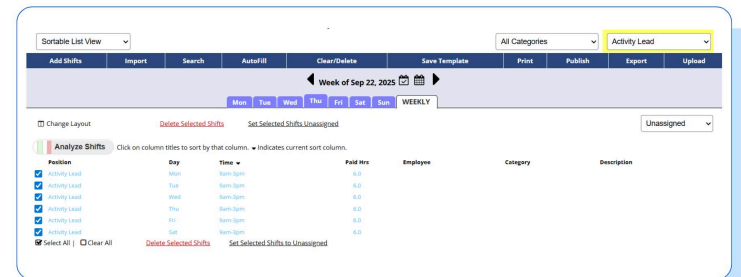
Sortable List View

All Categories

Activity Lead

| Add Shifts | Import | Search | AutoFill | Clear/Delete | Save Template | Print | Publish | Export | Upload |
|---|---|---|---|---|---|---|---|---|---|

Week of Sep 22, 2025

Mon Tue Wed Thu Fri Sat Sun WEEKLY

Change Layout Delete Selected Shifts Set Selected Shifts Unassigned

Unassigned

Analyze Shifts Click on column titles to sort by that column. ▾ Indicates current sort column.

| Position | Day | Time ▾ | Paid Hrs | Employee | Category | Description |
|---|---|---|---|---|---|---|
| Activity Lead | Mon | 9am-3pm | 6.0 | | | |
| Activity Lead | Tue | 9am-3pm | 6.0 | | | |
| Activity Lead | Wed | 9am-3pm | 6.0 | | | |
| Activity Lead | Thu | 9am-3pm | 6.0 | | | |
| Activity Lead | Fri | 9am-3pm | 6.0 | | | |
| Activity Lead | Sat | 9am-3pm | 6.0 | | | |

Select All | Clear All Delete Selected Shifts Set Selected Shifts to Unassigned